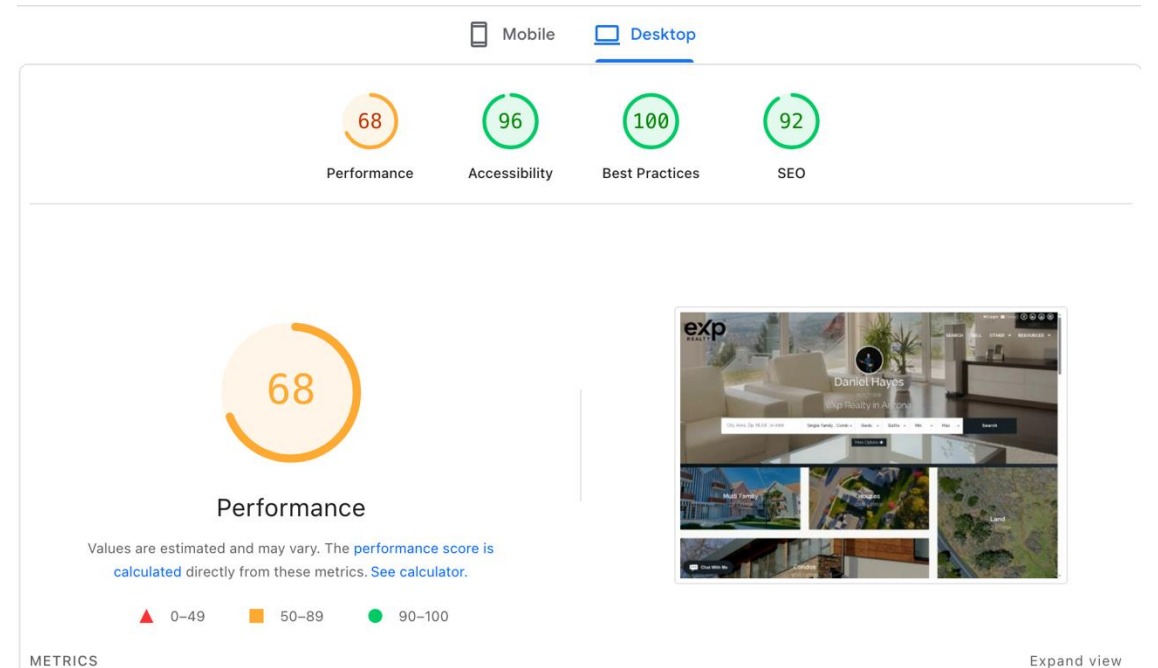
Mobile Desktop

68
Performance

96
Accessibility

100
Best Practices

92
SEO

68

Performance

Values are estimated and may vary. The performance score is calculated directly from these metrics. See calculator.

0–49 50–89 90–100

exp

Daniel Hayes

eXp Realty in Arizona

Search

Multi Family

Houses

Land

Condos

Chat With Me

METRICS

Expand view